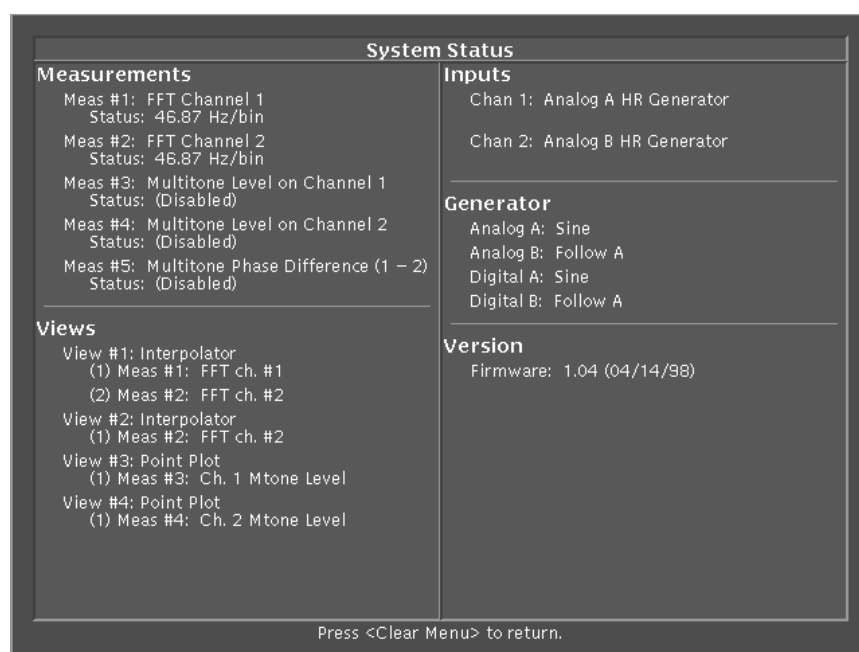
System Status

Measurements
Meas #1: FFT Channel 1
Status: 46.87 Hz/bin
Meas #2: FFT Channel 2
Status: 46.87 Hz/bin
Meas #3: Multitone Level on Channel 1
Status: (Disabled)
Meas #4: Multitone Level on Channel 2
Status: (Disabled)
Meas #5: Multitone Phase Difference (1 – 2)
Status: (Disabled)

Views
View #1: Interpolator
(1) Meas #1: FFT ch. #1
(2) Meas #2: FFT ch. #2
View #2: Interpolator
(1) Meas #2: FFT ch. #2
View #3: Point Plot
(1) Meas #3: Ch. 1 Mtone Level
View #4: Point Plot
(1) Meas #4: Ch. 2 Mtone Level

Inputs
Chan 1: Analog A HR Generator
Chan 2: Analog B HR Generator

Generator
Analog A: Sine
Analog B: Follow A
Digital A: Sine
Digital B: Follow A

Version
Firmware: 1.04 (04/14/98)

Press <Clear Menu> to return.